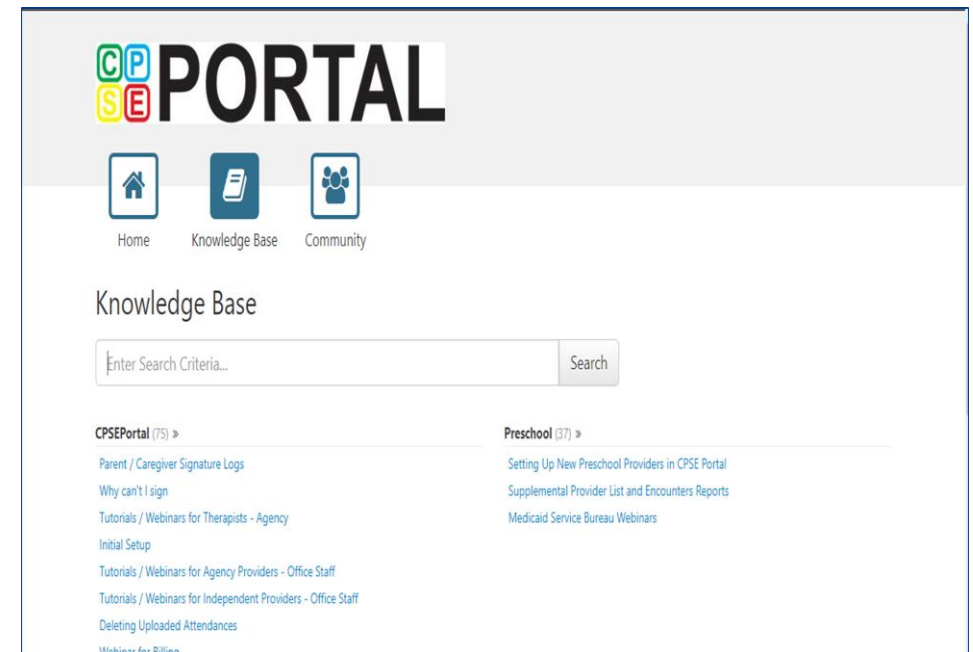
CP
SE PORTAL

Home Knowledge Base Community

Knowledge Base

Enter Search Criteria... Search

CPSEPortal (75) »

Parent / Caregiver Signature Logs
Why can't I sign
Tutorials / Webinars for Therapists - Agency
Initial Setup
Tutorials / Webinars for Agency Providers - Office Staff
Tutorials / Webinars for Independent Providers - Office Staff
Deleting Uploaded Attendances
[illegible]

Preschool (37) »

Setting Up New Preschool Providers in CPSE Portal
Supplemental Provider List and Encounters Reports
Medicaid Service Bureau Webinars